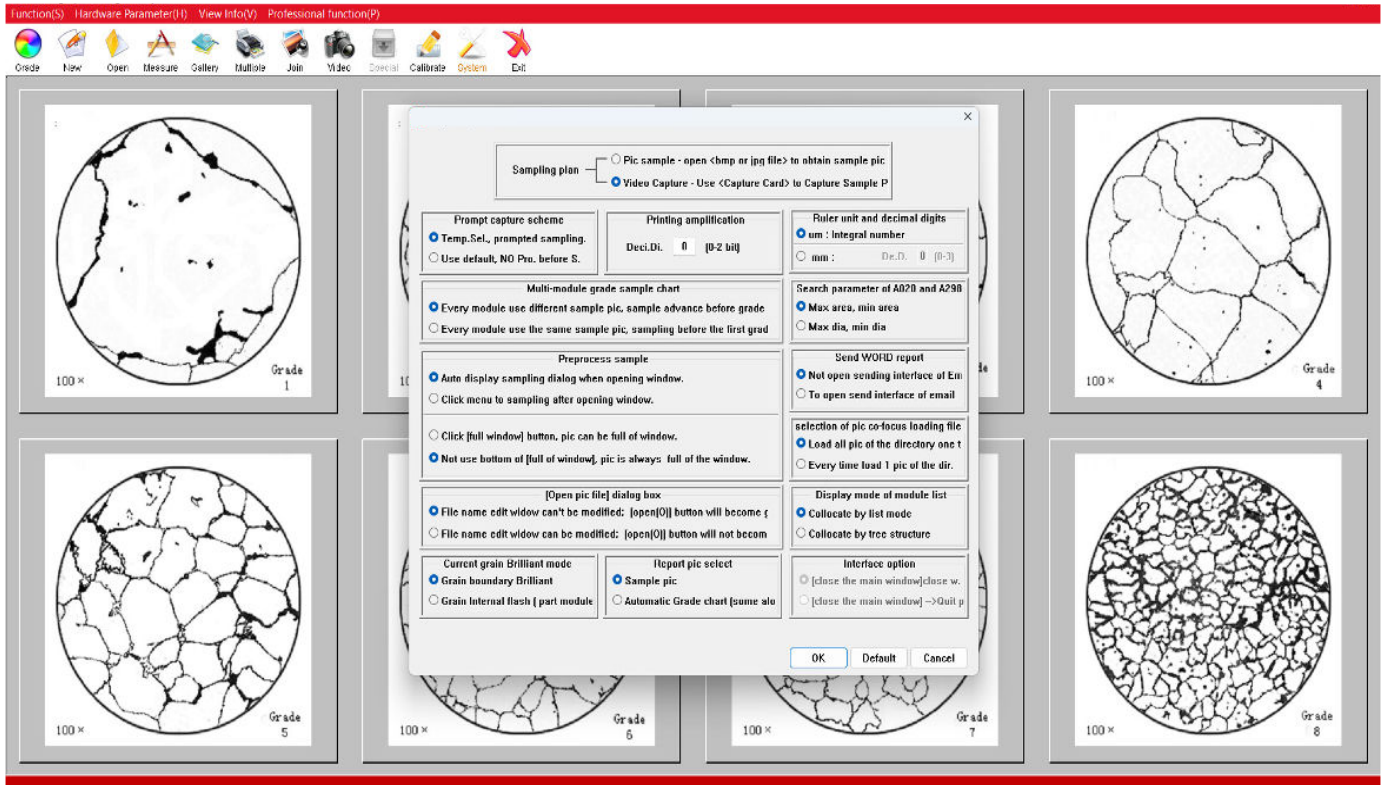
Function(S) Hardware Parameter(H) View Info(V) Professional function(P)

Grade New Open Measure Gallery Multiole Join Video Special Calibrate System Exit

100× Grade 1

Sampling plan
Pic sample - open <bmp or jpg file> to obtain sample pic
Video Capture - Use <Capture Card> to Capture Sample P

Prompt capture scheme
Temp.Sel., prompted sampling.
Use default, NO Pro. before S.

Printing amplification
Deci.Di. 0 [0-2 bit]

Ruler unit and decimal digits
um : Integral number
mm : De.D. 0 [0-3]

Multi-module grade sample chart
Every module use different sample pic, sample advance before grade
Every module use the same sample pic, sampling before the first grad

Search parameter of A020 and A290
Max area, min area
Max dia, min dia

Preprocess sample
Auto display sampling dialog when opening window.
Click menu to sampling after opening window.

Click [full window] button, pic can be full of window.
Not use bottom of [full of window], pic is always full of the window.

Send WORD report
Not open sending interface of Em
To open send interface of email

selection of pic co-focus loading file
Load all pic of the directory one t
Every time load 1 pic of the dir.

[Open pic file] dialog box
File name edit widow can't be modified; [open(O)] button will become g
File name edit widow can be modified; [open(O)] button will not becom

Display mode of module list
Collocate by list mode
Collocate by tree structure

Current grain Brilliant mode
Grain boundary Brilliant
Grain Internal flash [ part module

Report pic select
Sample pic
Automatic Grade chart (some alo

Interface option
[close the main window]close w.
[close the main window] -->Quit p

OK Default Cancel

100× Grade 4

100× Grade 5

100× Grade 6

100× Grade 7

100× Grade 8